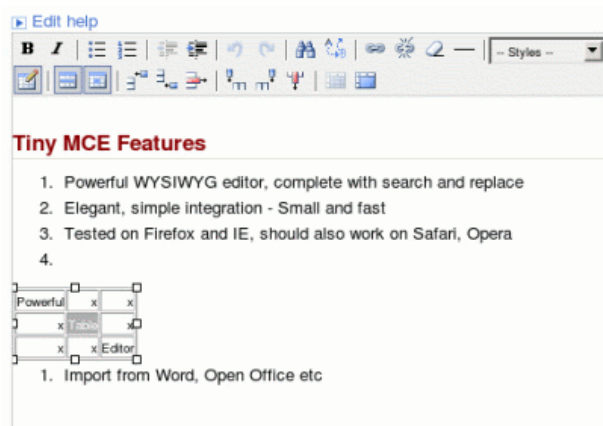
Edit help

B I -- Styles --

Tiny MCE Features

1. Powerful WYSIWYG editor, complete with search and replace
2. Elegant, simple integration - Small and fast
3. Tested on Firefox and IE, should also work on Safari, Opera
4.

| Powerful | x | x |
|---|---|---|
| x | Table | x |
| x | x | Editor |

1. Import from Word, Open Office etc